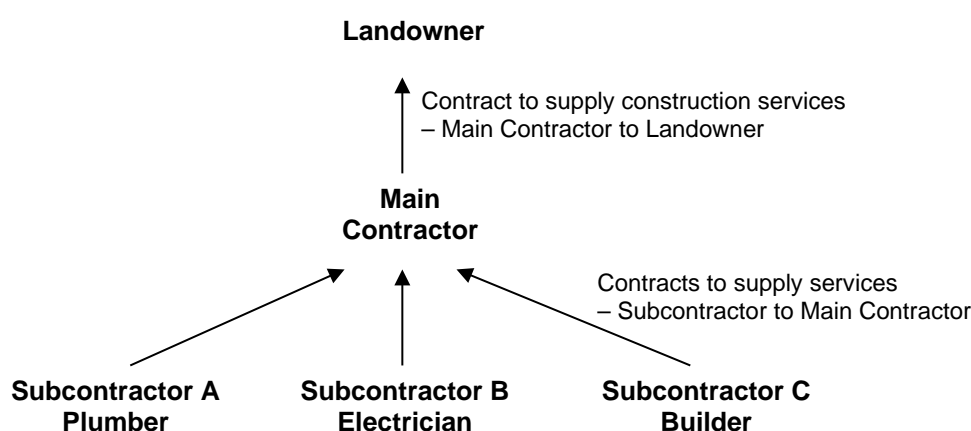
Landowner

Contract to supply construction services
– Main Contractor to Landowner

Main
Contractor

Contracts to supply services
– Subcontractor to Main Contractor

Subcontractor A
Plumber

Subcontractor B
Electrician

Subcontractor C
Builder